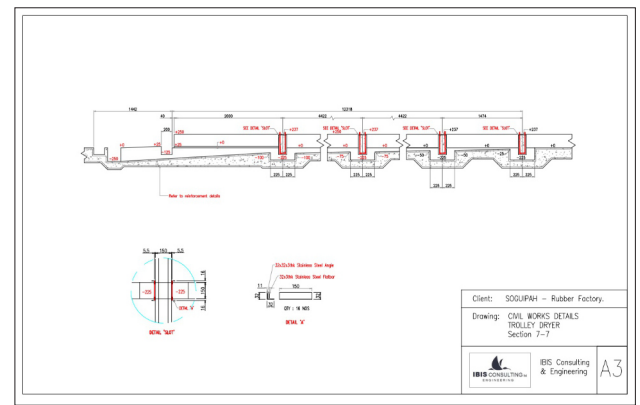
1442
12218
40
200
2000
4422
4422
1474
SEE DETAIL "SLOT"
SEE DETAIL "SLOT"
SEE DETAIL "SLOT"
SEE DETAIL "SLOT"
+237
+237
+237
+237
+0
+250
+25
+0
-100
-225
-225
-225
-225
-50
-50
-25
+0
+0
225
225
225
225
225
225
225
225
Refer to reinforcement details
5.5
150
5.5
-225
-225
DETAIL "SLOT"
DETAIL "A"
32x32x3thk Stainless Steel Angle
32x3thk Stainless Steel Flatbar
150
QTY : 16 NOS
Client: SOGUIPAH - Rubber Factory.
Drawing: CIVIL WORKS DETAILS
TROLLEY DRYER
Section 7-7
IBIS CONSULTING
ENGINEERING
IBIS Consulting & Engineering
A3